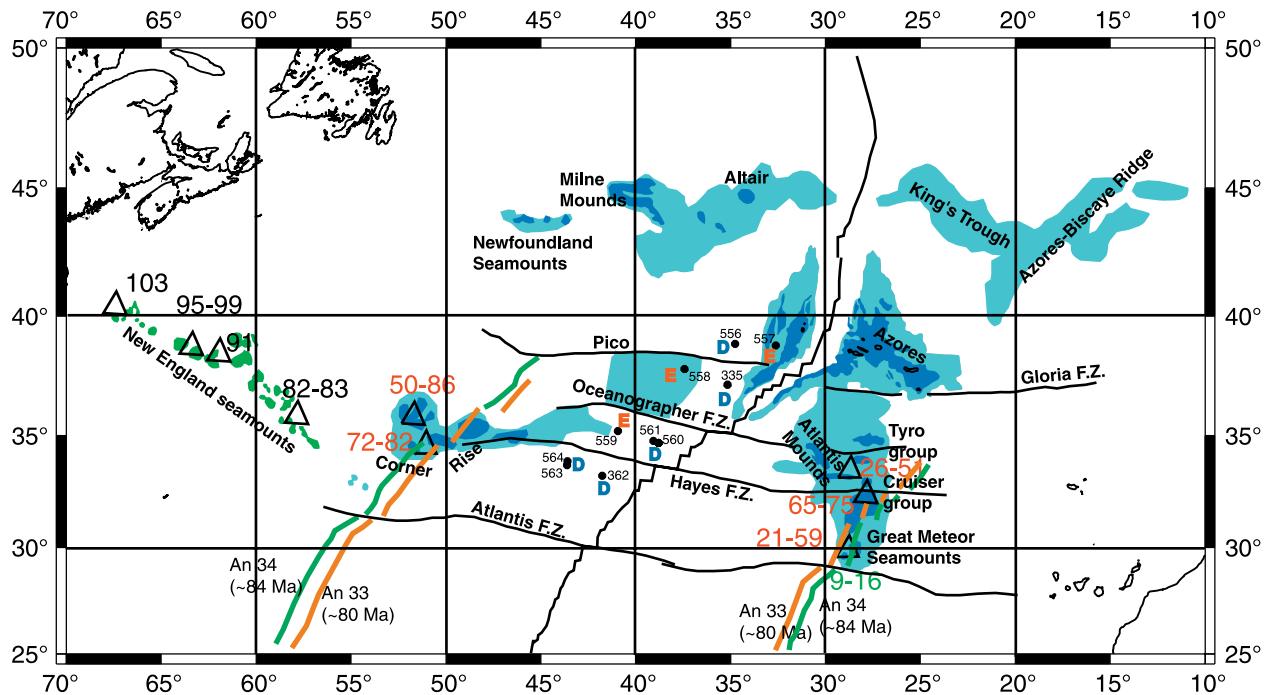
70° 65° 60° 55° 50° 45° 40° 35° 30° 25° 20° 15° 10°

50° 45° 40° 35° 30° 25°

Milne Mounds
Altair
King's Trough
Azores-Biscaye Ridge
Newfoundland Seamounts
103
95-99
91
New England seamounts
82-83
50-86
72-82
Corner
Rise
Pico
556
557
D
E
Azores
E
558
335
D
Oceanographer F.Z.
Gloria F.Z.
E
559
561
560
D
564
563
D
362
Atlantis Mounds
Tyro group
26-51
Hayes F.Z.
65-75
Cruiser group
Atlantis F.Z.
21-59
Great Meteor Seamounts
An 34 (~84 Ma)
An 33 (~80 Ma)
An 33 (~80 Ma)
An 34 (~84 Ma)
9-16

70° 65° 60° 55° 50° 45° 40° 35° 30° 25° 20° 15° 10°

50° 45° 40° 35° 30° 25°